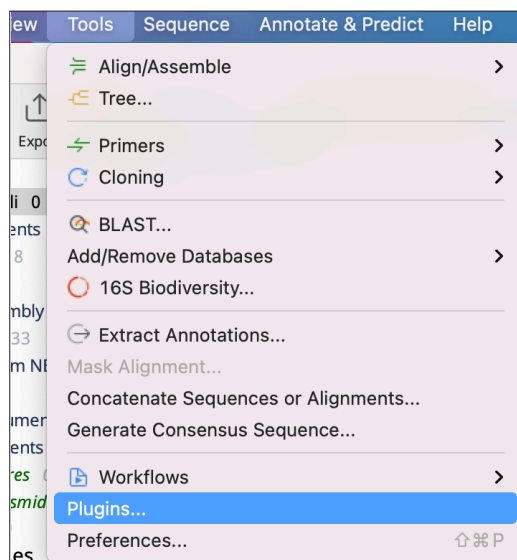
ew Tools Sequence Annotate & Predict Help

Align/Assemble >
Tree...
Primers >
Cloning >
BLAST...
Add/Remove Databases >
16S Biodiversity...
Extract Annotations...
Mask Alignment...
Concatenate Sequences or Alignments...
Generate Consensus Sequence...
Workflows >
Plugins...
Preferences... ⇧⌘P

Expo
li 0
ents
8
mbly
33
m NE
umen
ents
res
smid
es